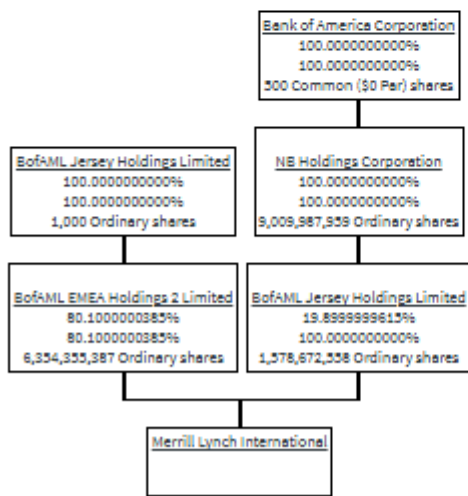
Bank of America Corporation
100.0000000000%
100.0000000000%
500 Common ($0 Par) shares

BofAML Jersey Holdings Limited
100.0000000000%
100.0000000000%
1,000 Ordinary shares

NB Holdings Corporation
100.0000000000%
100.0000000000%
9,009,987,959 Ordinary shares

BofAML EMEA Holdings 2 Limited
80.1000000385%
80.1000000385%
6,354,355,387 Ordinary shares

BofAML Jersey Holdings Limited
19.8999999615%
100.0000000000%
1,578,672,558 Ordinary shares

Merrill Lynch International